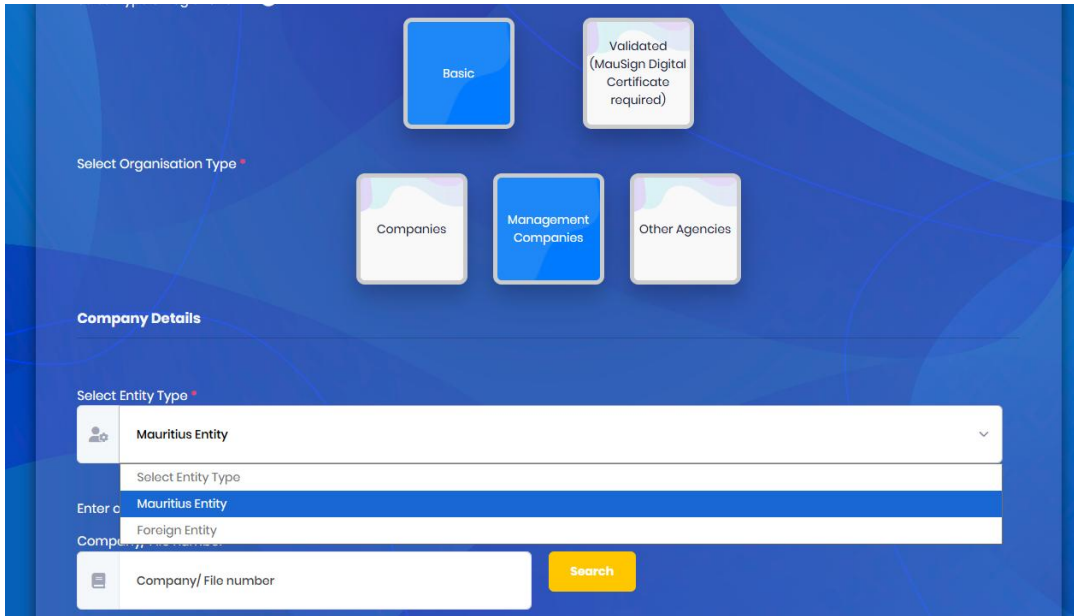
Basic

Validated (MauSign Digital Certificate required)

Select Organisation Type *

Companies

Management Companies

Other Agencies

Company Details

Select Entity Type *

Mauritius Entity

Select Entity Type

Mauritius Entity

Foreign Entity

Enter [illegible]

Comp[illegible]

Company/ File number

Search